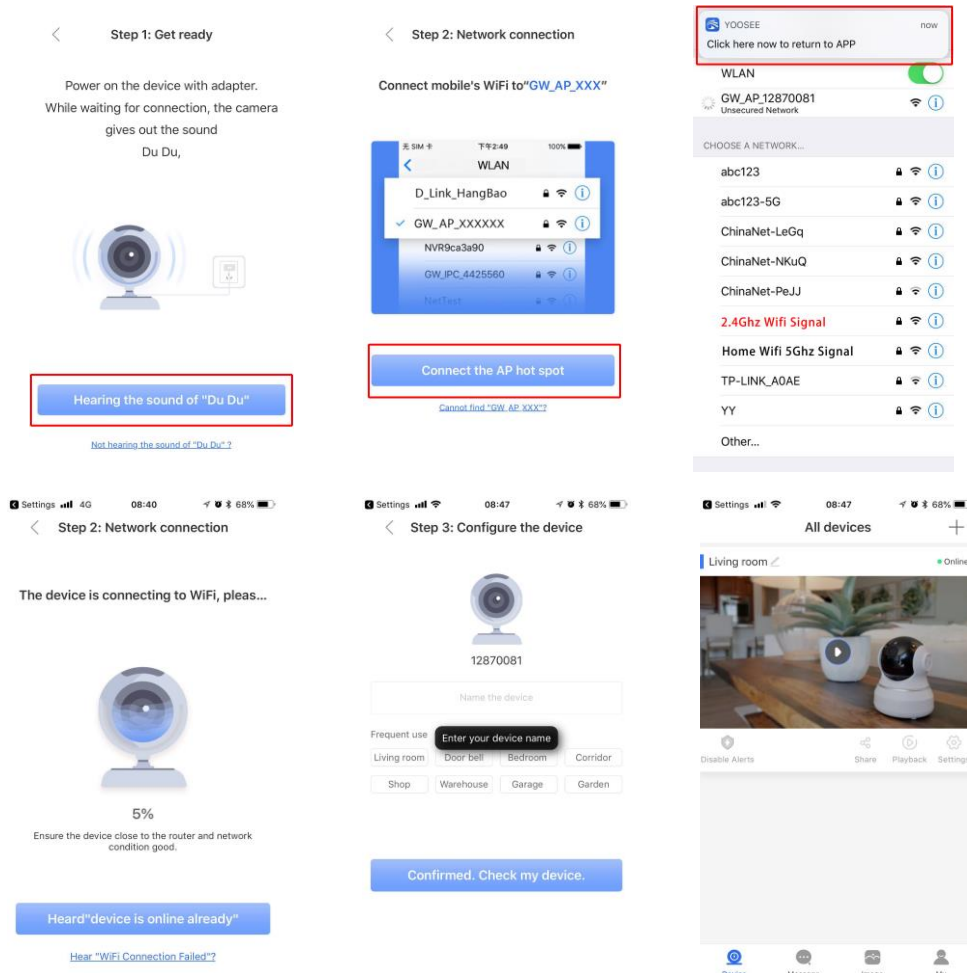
Step 1: Get ready

Power on the device with adapter. While waiting for connection, the camera gives out the sound Du Du,

Hearing the sound of "Du Du"

Not hearing the sound of "Du Du" ?

Step 2: Network connection

Connect mobile's WiFi to"GW_AP_XXX"

无SIM卡 下午2:49 100%

WLAN

D_Link_HangBao

GW_AP_XXXXXX

NVR9ca3a90

GW_IPC_4425560

NetTest

Connect the AP hot spot

Cannot find "GW_AP_XXX"?

YOOSEE now

Click here now to return to APP

WLAN

GW_AP_12870081
Unsecured Network

CHOOSE A NETWORK...

abc123

abc123-5G

ChinaNet-LeGq

ChinaNet-NKuQ

ChinaNet-PeJJ

2.4Ghz Wifi Signal

Home Wifi 5Ghz Signal

TP-LINK_A0AE

YY

Other...

Settings 4G 08:40 68%

Step 2: Network connection

The device is connecting to WiFi, pleas...

5%

Ensure the device close to the router and network condition good.

Heard"device is online already"

Hear "WiFi Connection Failed"?

Settings 08:47 68%

Step 3: Configure the device

12870081

Name the device

Frequent use

Enter your device name

Living room | Door bell | Bedroom | Corridor
Shop | Warehouse | Garage | Garden

Confirmed. Check my device.

Settings 08:47 68%

All devices

Living room

Online

Disable Alerts

Share

Playback

Settings